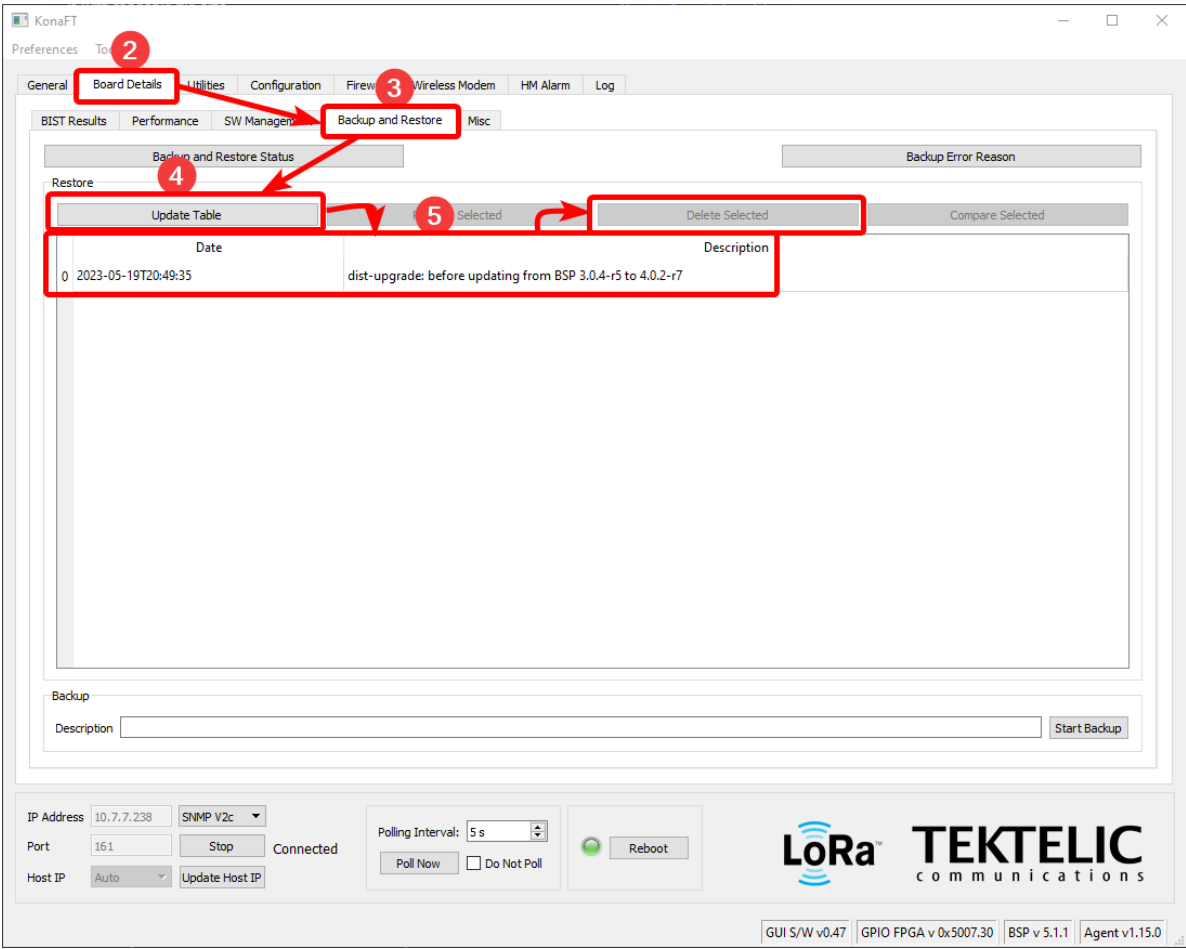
KonaFT

Preferences To

2

General | Board Details | Utilities | Configuration | Firew | Wireless Modem | HM Alarm | Log

3

BIST Results | Performance | SW Managem | Backup and Restore | Misc

Backup and Restore Status

Backup Error Reason

Restore

4

Update Table

5

Selected

Delete Selected

Compare Selected

| | Date | Description |
|---|---|---|
| 0 | 2023-05-19T20:49:35 | dist-upgrade: before updating from BSP 3.0.4-r5 to 4.0.2-r7 |

Backup

Description

Start Backup

IP Address 10.7.7.238 SNMP V2c

Port 161 Stop Connected

Host IP Auto Update Host IP

Polling Interval: 5 s

Poll Now Do Not Poll

Reboot

LoRa

TEKTELIC communications

GUI S/W v0.47 | GPIO FPGA v 0x5007.30 | BSP v 5.1.1 | Agent v1.15.0